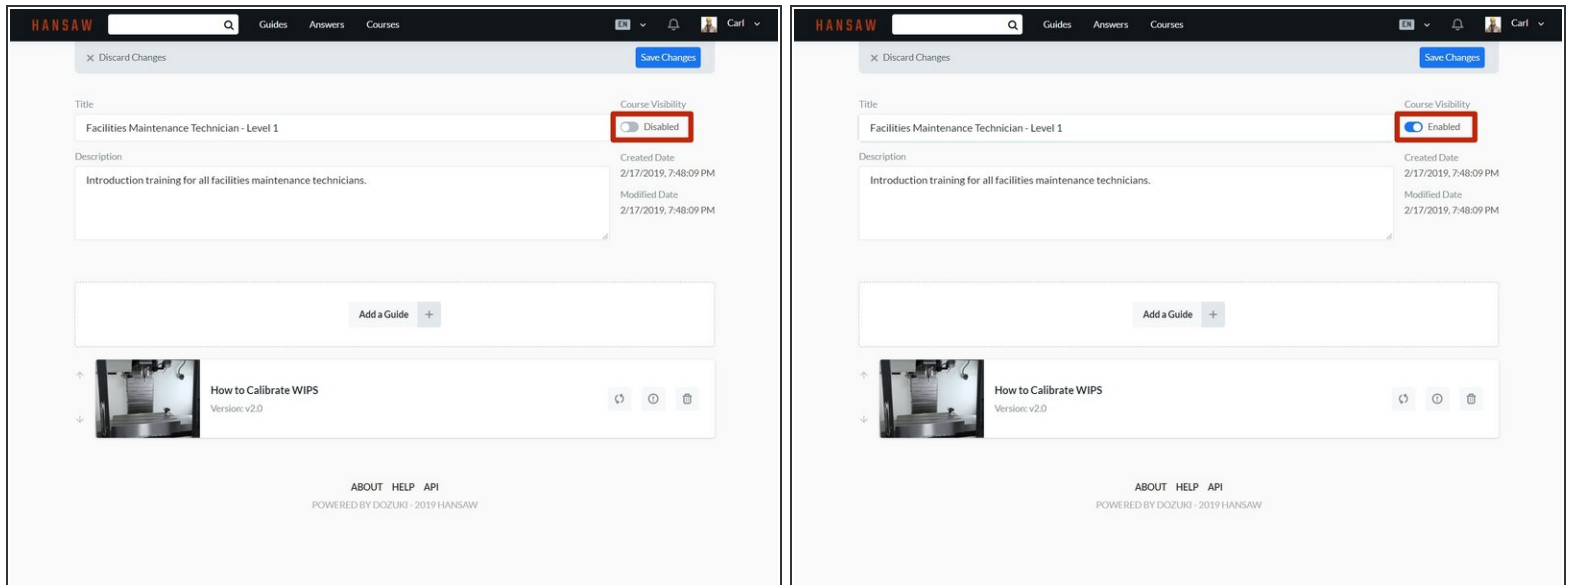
HANSAW Guides Answers Courses EN Carl

× Discard Changes Save Changes

Title
Facilities Maintenance Technician - Level 1

Course Visibility
Disabled

Description
Introduction training for all facilities maintenance technicians.

Created Date
2/17/2019, 7:48:09 PM

Modified Date
2/17/2019, 7:48:09 PM

Add a Guide +

How to Calibrate WIPS
Version: v2.0

ABOUT HELP API
POWERED BY DOZUKI - 2019 HANSAW

HANSAW Guides Answers Courses EN Carl

× Discard Changes Save Changes

Title
Facilities Maintenance Technician - Level 1

Course Visibility
Enabled

Description
Introduction training for all facilities maintenance technicians.

Created Date
2/17/2019, 7:48:09 PM

Modified Date
2/17/2019, 7:48:09 PM

Add a Guide +

How to Calibrate WIPS
Version: v2.0

ABOUT HELP API
POWERED BY DOZUKI - 2019 HANSAW